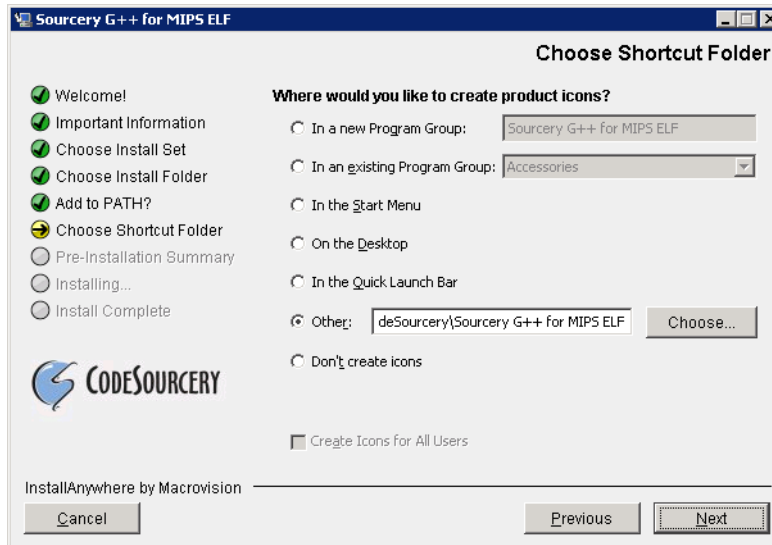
Sourcery G++ for MIPS ELF

Choose Shortcut Folder

Welcome!
Important Information
Choose Install Set
Choose Install Folder
Add to PATH?
Choose Shortcut Folder
Pre-Installation Summary
Installing...
Install Complete

CODESOURCERY

Where would you like to create product icons?

In a new Program Group: Sourcery G++ for MIPS ELF

In an existing Program Group: Accessories

In the Start Menu

On the Desktop

In the Quick Launch Bar

Other: deSourcery\Sourcery G++ for MIPS ELF Choose...

Don't create icons

Create Icons for All Users

InstallAnywhere by Macrovision

Cancel

Previous Next